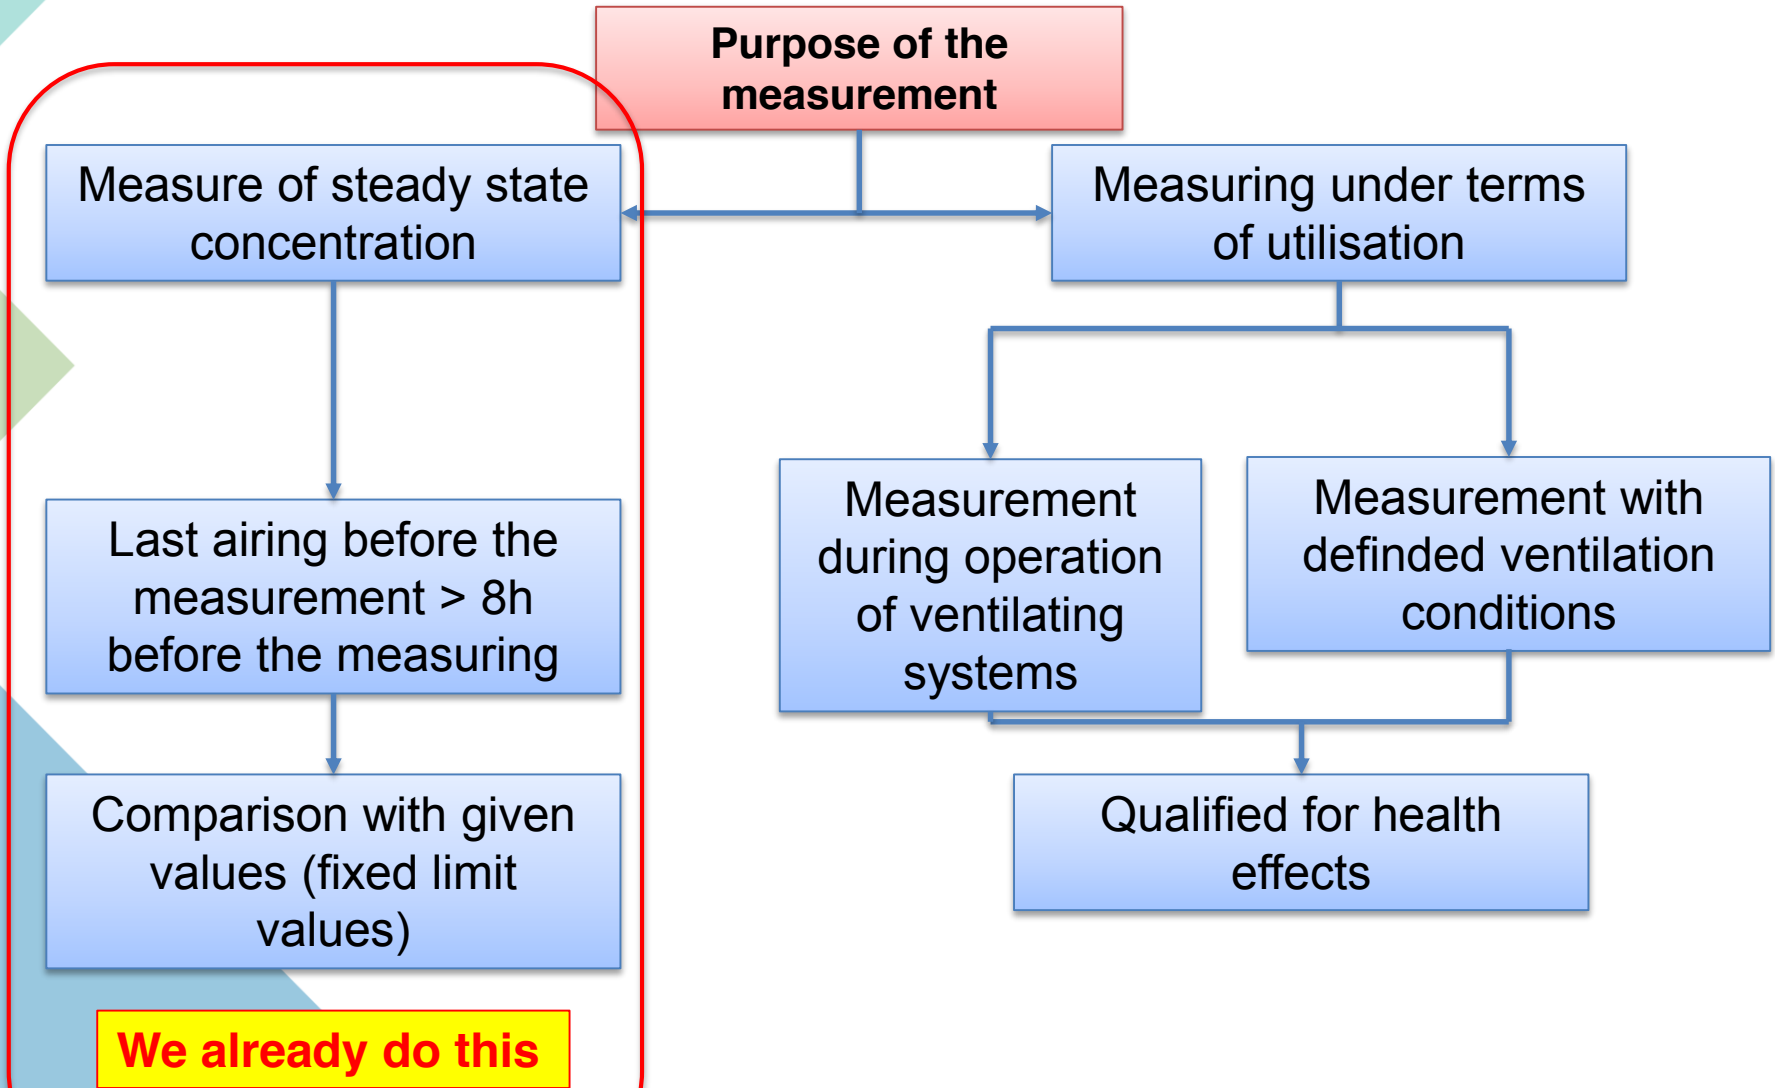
Purpose of the measurement

Measure of steady state concentration

Measuring under terms of utilisation

Last airing before the measurement > 8h before the measuring

Measurement during operation of ventilating systems

Measurement with definded ventilation conditions

Comparison with given values (fixed limit values)

Qualified for health effects

We already do this